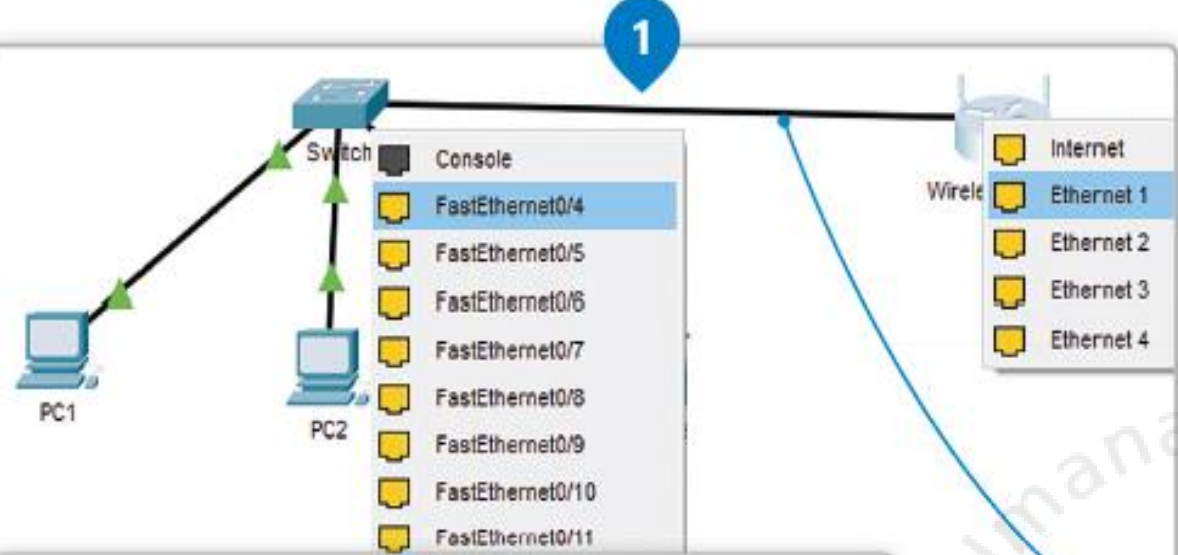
1

Switch

Console
FastEthernet0/4
FastEthernet0/5
FastEthernet0/6
FastEthernet0/7
FastEthernet0/8
FastEthernet0/9
FastEthernet0/10
FastEthernet0/11

Wirele

Internet
Ethernet 1
Ethernet 2
Ethernet 3
Ethernet 4

PC1

PC2

mana